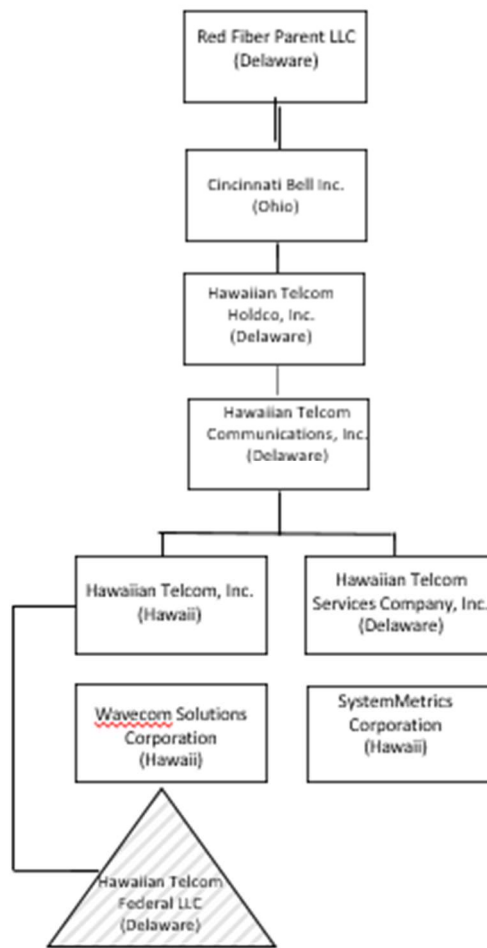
Red Fiber Parent LLC
(Delaware)

Cincinnati Bell Inc.
(Ohio)

Hawaiian Telcom
Holdco, Inc.
(Delaware)

Hawaiian Telcom
Communications, Inc.
(Delaware)

Hawaiian Telcom, Inc.
(Hawaii)

Hawaiian Telcom
Services Company, Inc.
(Delaware)

Wavecom Solutions
Corporation
(Hawaii)

SystemMetrics
Corporation
(Hawaii)

Hawaiian Telcom
Federal LLC
(Delaware)